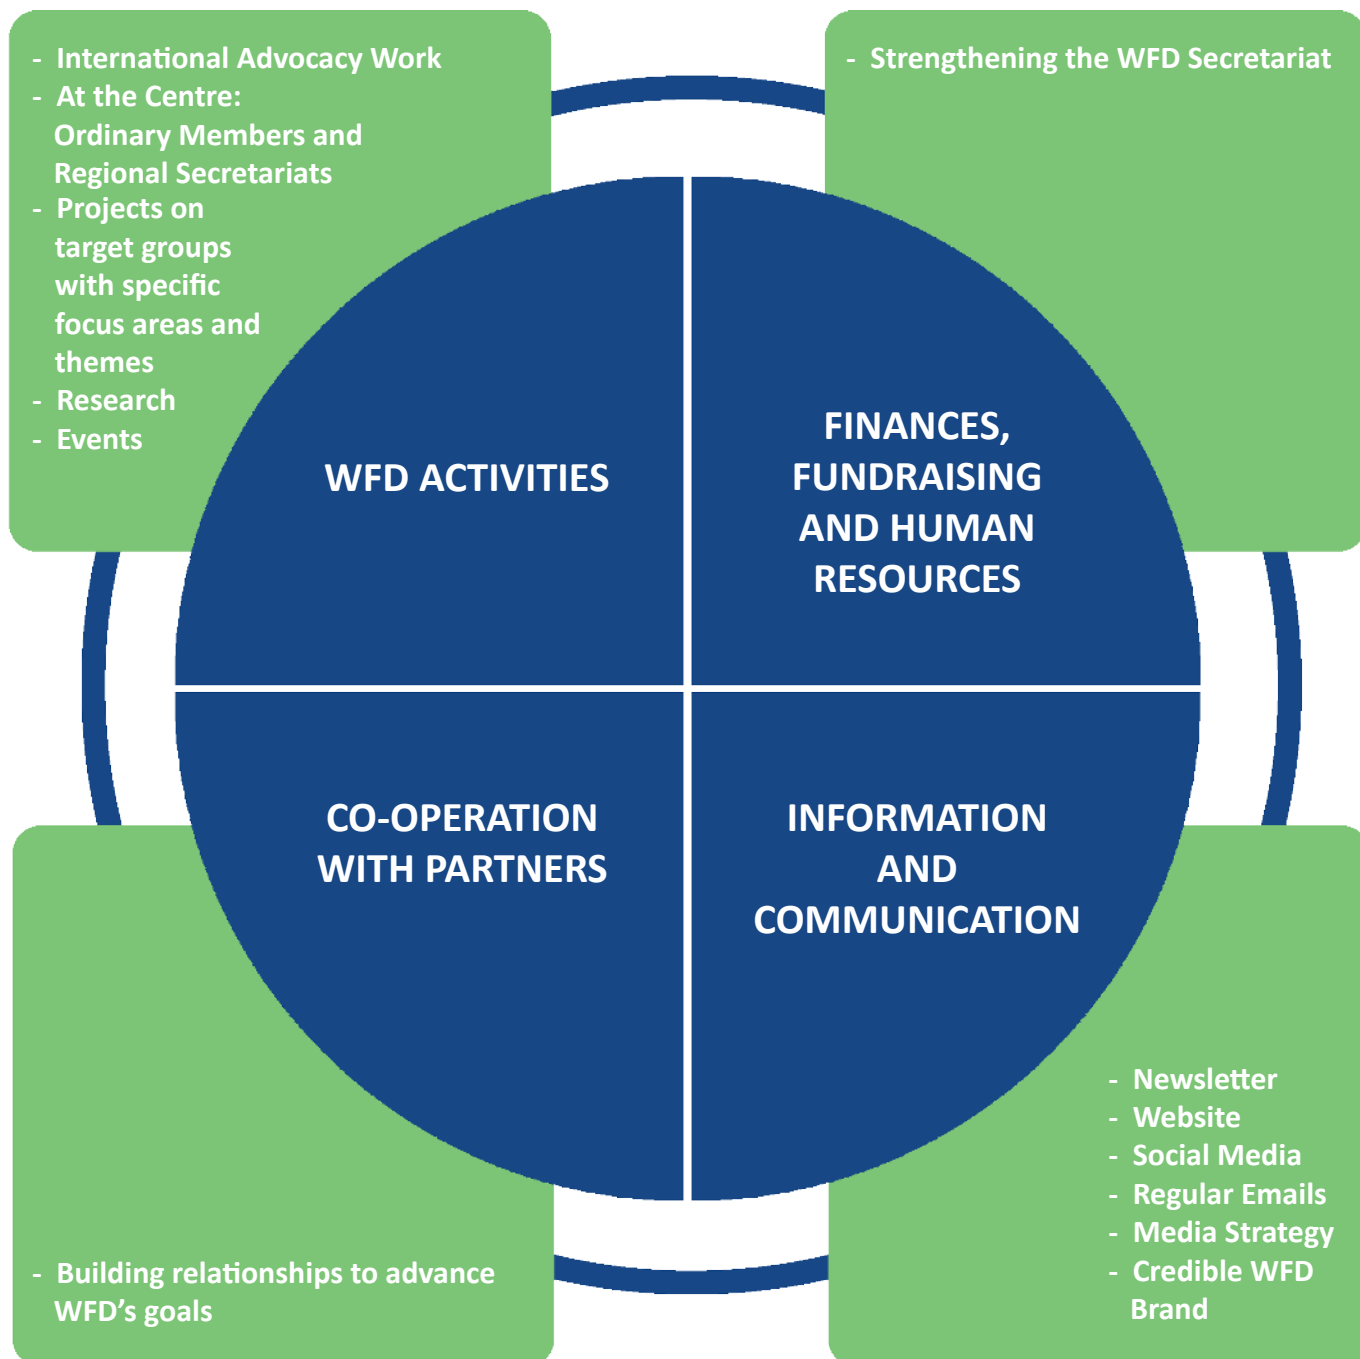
- International Advocacy Work
- At the Centre: Ordinary Members and Regional Secretariats
- Projects on target groups with specific focus areas and themes
- Research
- Events

- Strengthening the WFD Secretariat

WFD ACTIVITIES

FINANCES, FUNDRAISING AND HUMAN RESOURCES

CO-OPERATION WITH PARTNERS

INFORMATION AND COMMUNICATION

- Newsletter
- Website
- Social Media
- Regular Emails
- Media Strategy
- Credible WFD Brand

- Building relationships to advance WFD's goals